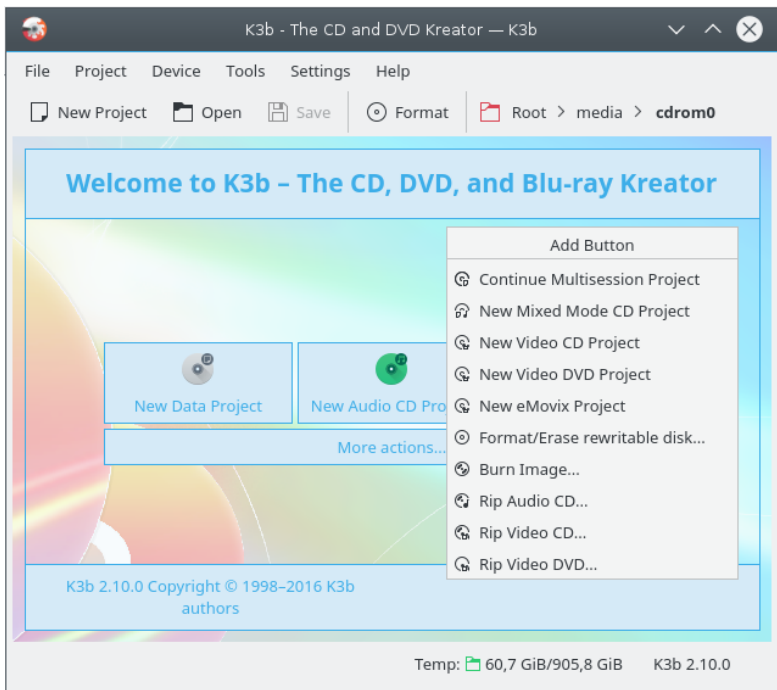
K3b - The CD and DVD Kreator — K3b

File Project Device Tools Settings Help

New Project Open Save Format Root > media > cdrom0

Welcome to K3b – The CD, DVD, and Blu-ray Kreator

New Data Project

New Audio CD Pro

More actions...

Add Button

Continue Multisession Project

New Mixed Mode CD Project

New Video CD Project

New Video DVD Project

New eMovix Project

Format/Erase rewritable disk...

Burn Image...

Rip Audio CD...

Rip Video CD...

Rip Video DVD...

K3b 2.10.0 Copyright © 1998–2016 K3b authors

Temp: 60,7 GiB/905,8 GiB K3b 2.10.0